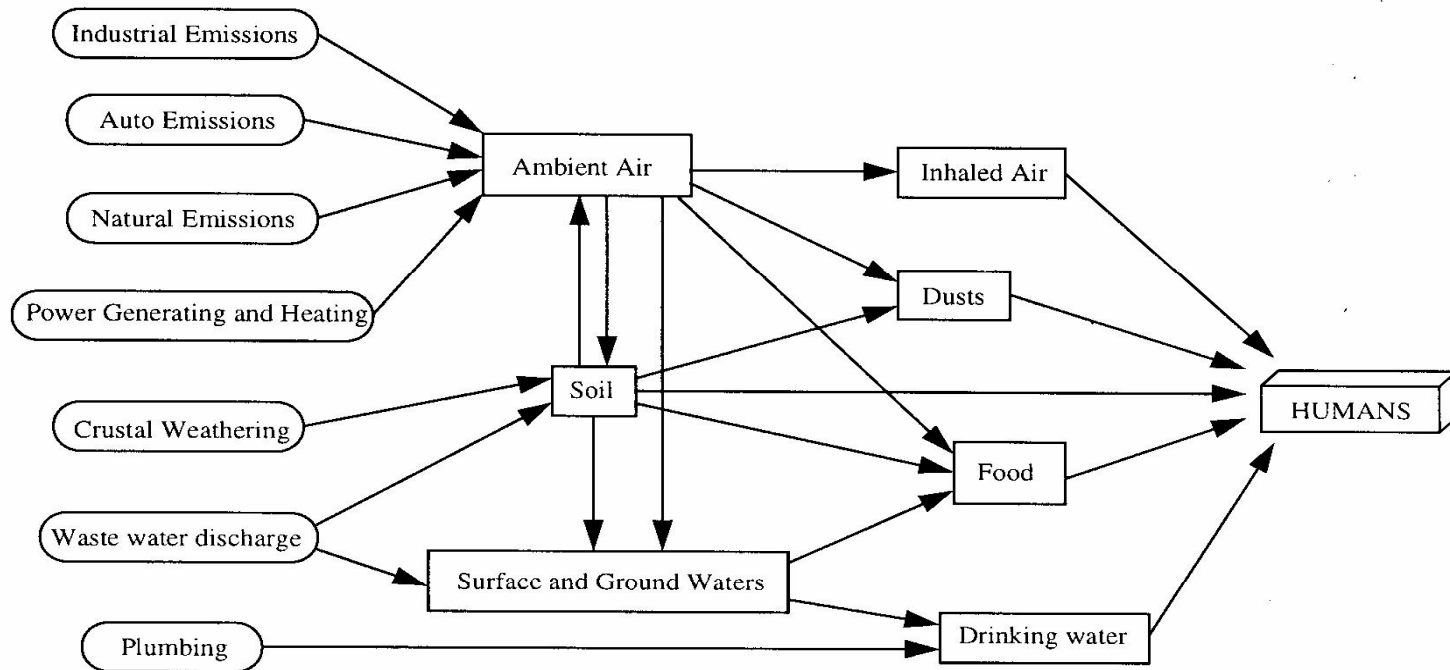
Industrial Emissions

Auto Emissions

Natural Emissions

Power Generating and Heating

Crustal Weathering

Waste water discharge

Plumbing

Ambient Air

Soil

Surface and Ground Waters

Inhaled Air

Dusts

Food

Drinking water

HUMANS